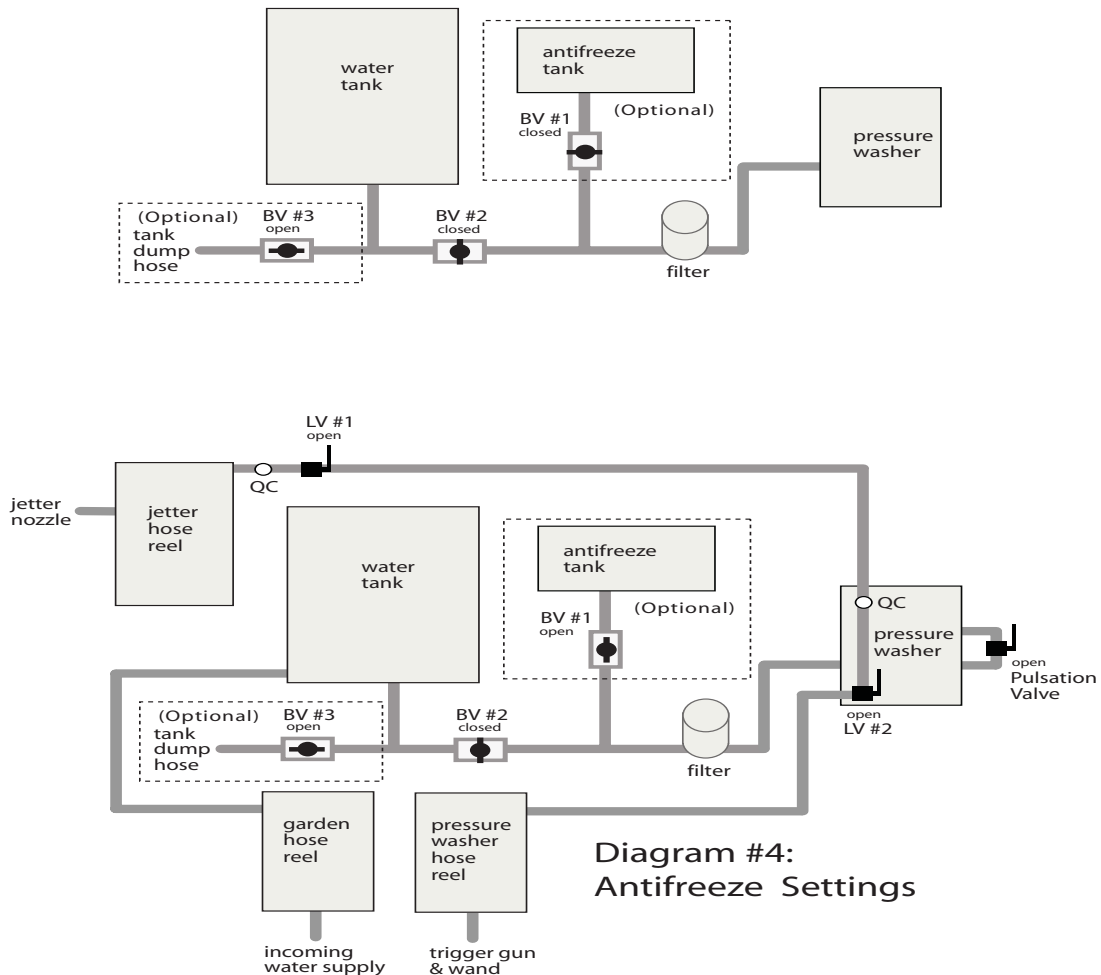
water tank

antifreeze tank

(Optional)

BV #1 closed

pressure washer

(Optional) tank dump hose

BV #3 open

BV #2 closed

filter

LV #1 open

QC

jetter nozzle

jetter hose reel

water tank

antifreeze tank

BV #1 open

(Optional)

QC

pressure washer

open Pulsation Valve

open LV #2

(Optional) tank dump hose

BV #3 open

BV #2 closed

filter

garden hose reel

pressure washer hose reel

Diagram #4: Antifreeze Settings

incoming water supply

trigger gun & wand